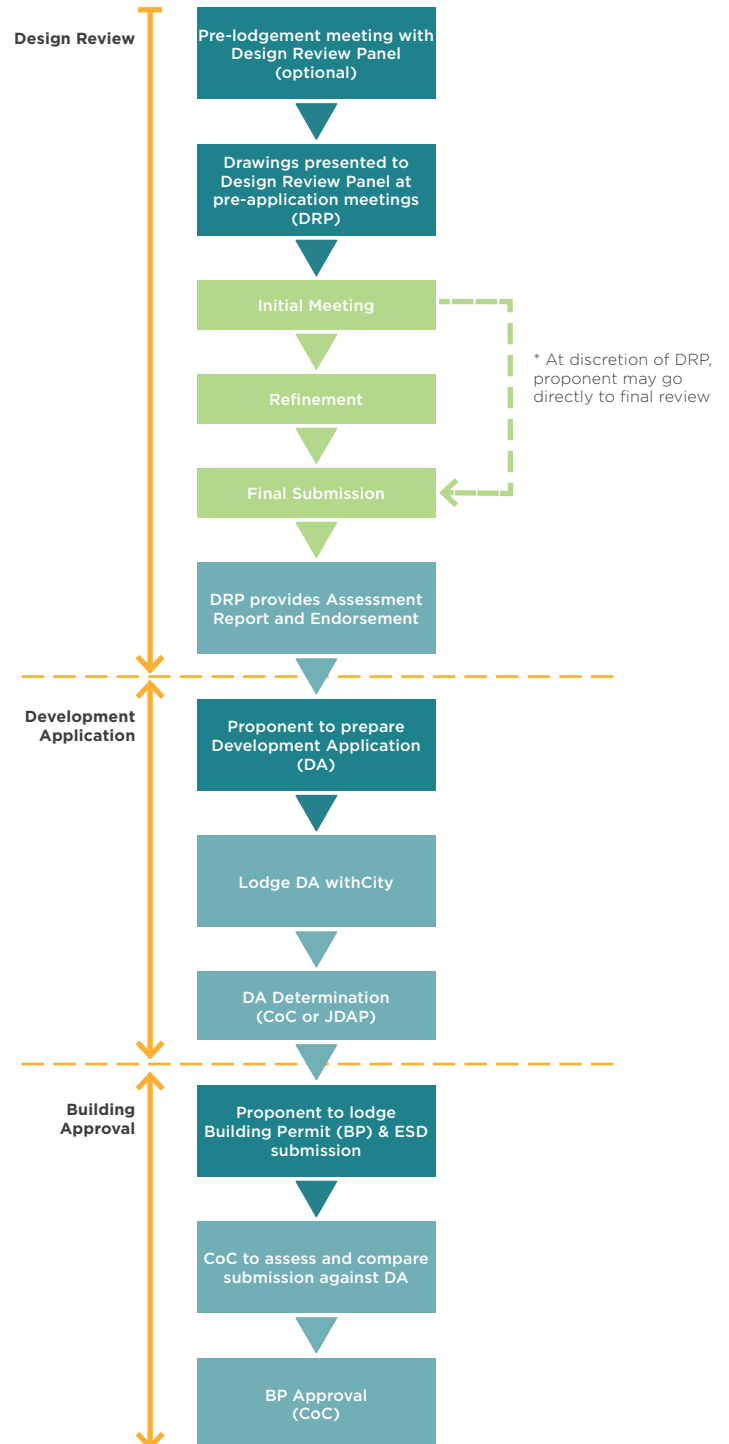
Design Review

Pre-lodgement meeting with Design Review Panel (optional)

Drawings presented to Design Review Panel at pre-application meetings (DRP)

Initial Meeting

* At discretion of DRP, proponent may go directly to final review

Refinement

Final Submission

DRP provides Assessment Report and Endorsement

Development Application

Proponent to prepare Development Application (DA)

Lodge DA withCity

DA Determination (CoC or JDAP)

Building Approval

Proponent to lodge Building Permit (BP) & ESD submission

CoC to assess and compare submission against DA

BP Approval (CoC)